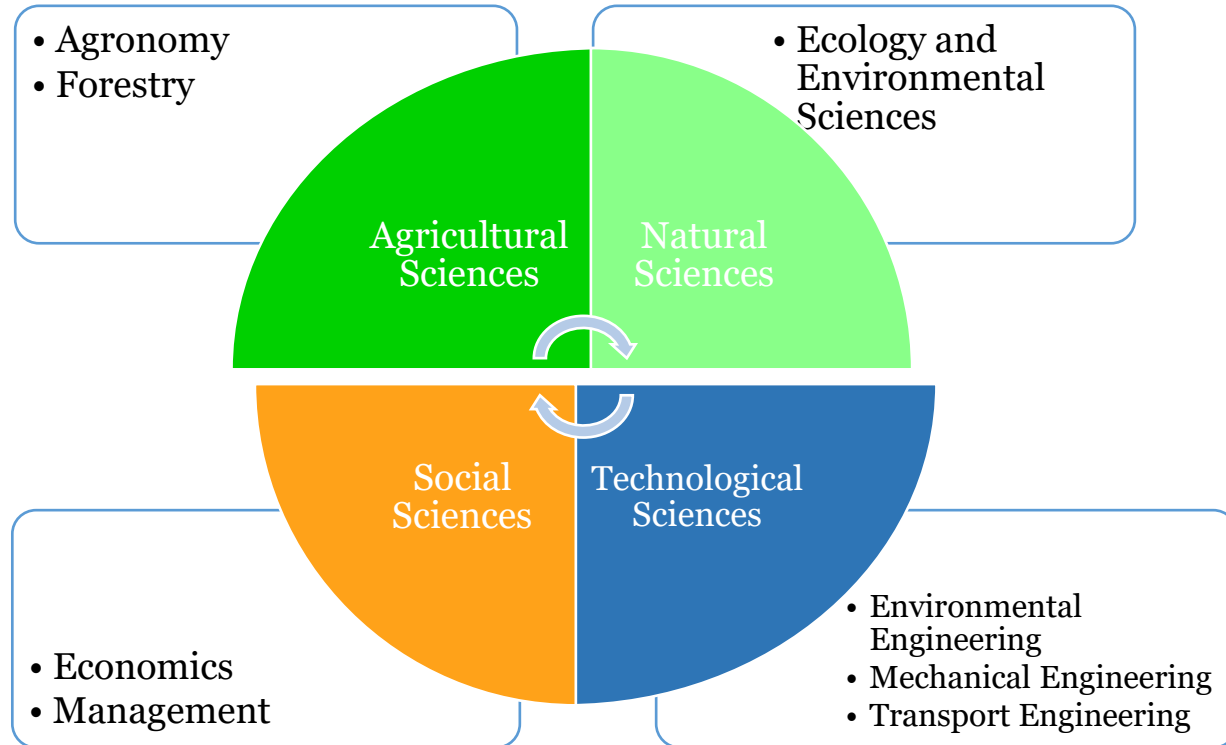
• Agronomy
• Forestry

• Ecology and Environmental Sciences

Agricultural Sciences

Natural Sciences

Social Sciences

Technological Sciences

• Economics
• Management

• Environmental Engineering
• Mechanical Engineering
• Transport Engineering